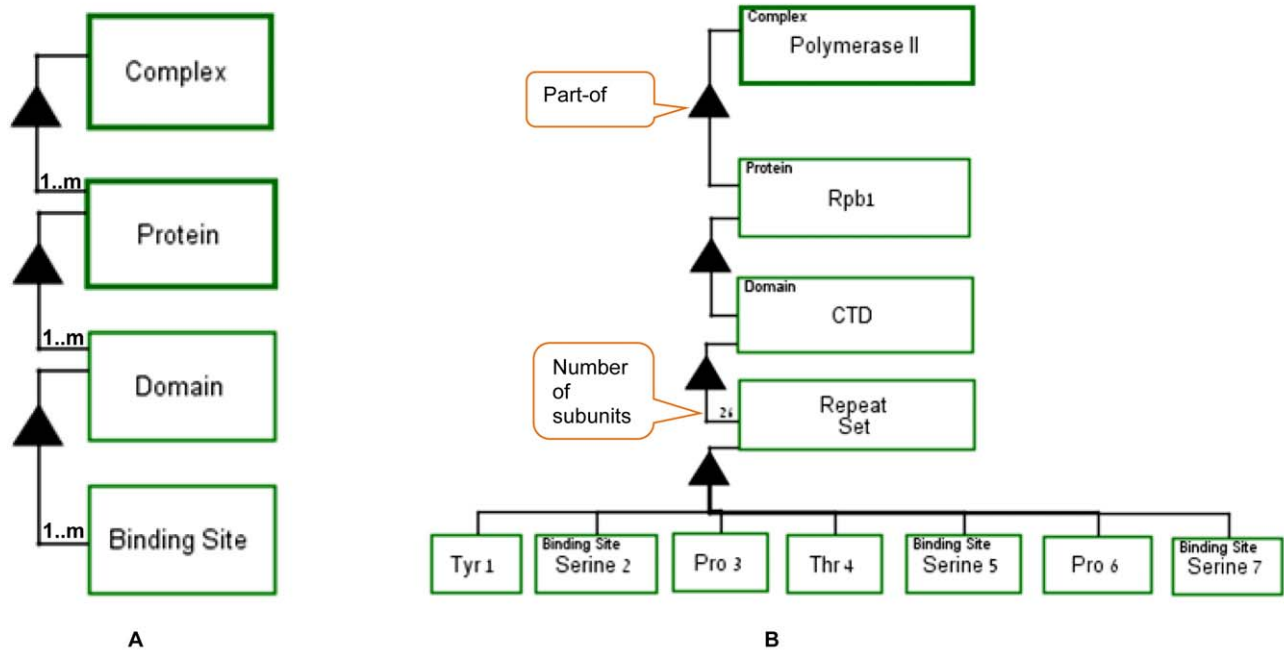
Complex

1..m

Protein

1..m

Domain

1..m

Binding Site

A

Complex
Polymerase II

Part-of

Protein
Rpb1

Domain
CTD

Number of subunits

26

Repeat Set

Tyr 1

Binding Site
Serine 2

Pro 3

Thr 4

Binding Site
Serine 5

Pro 6

Binding Site
Serine 7

B